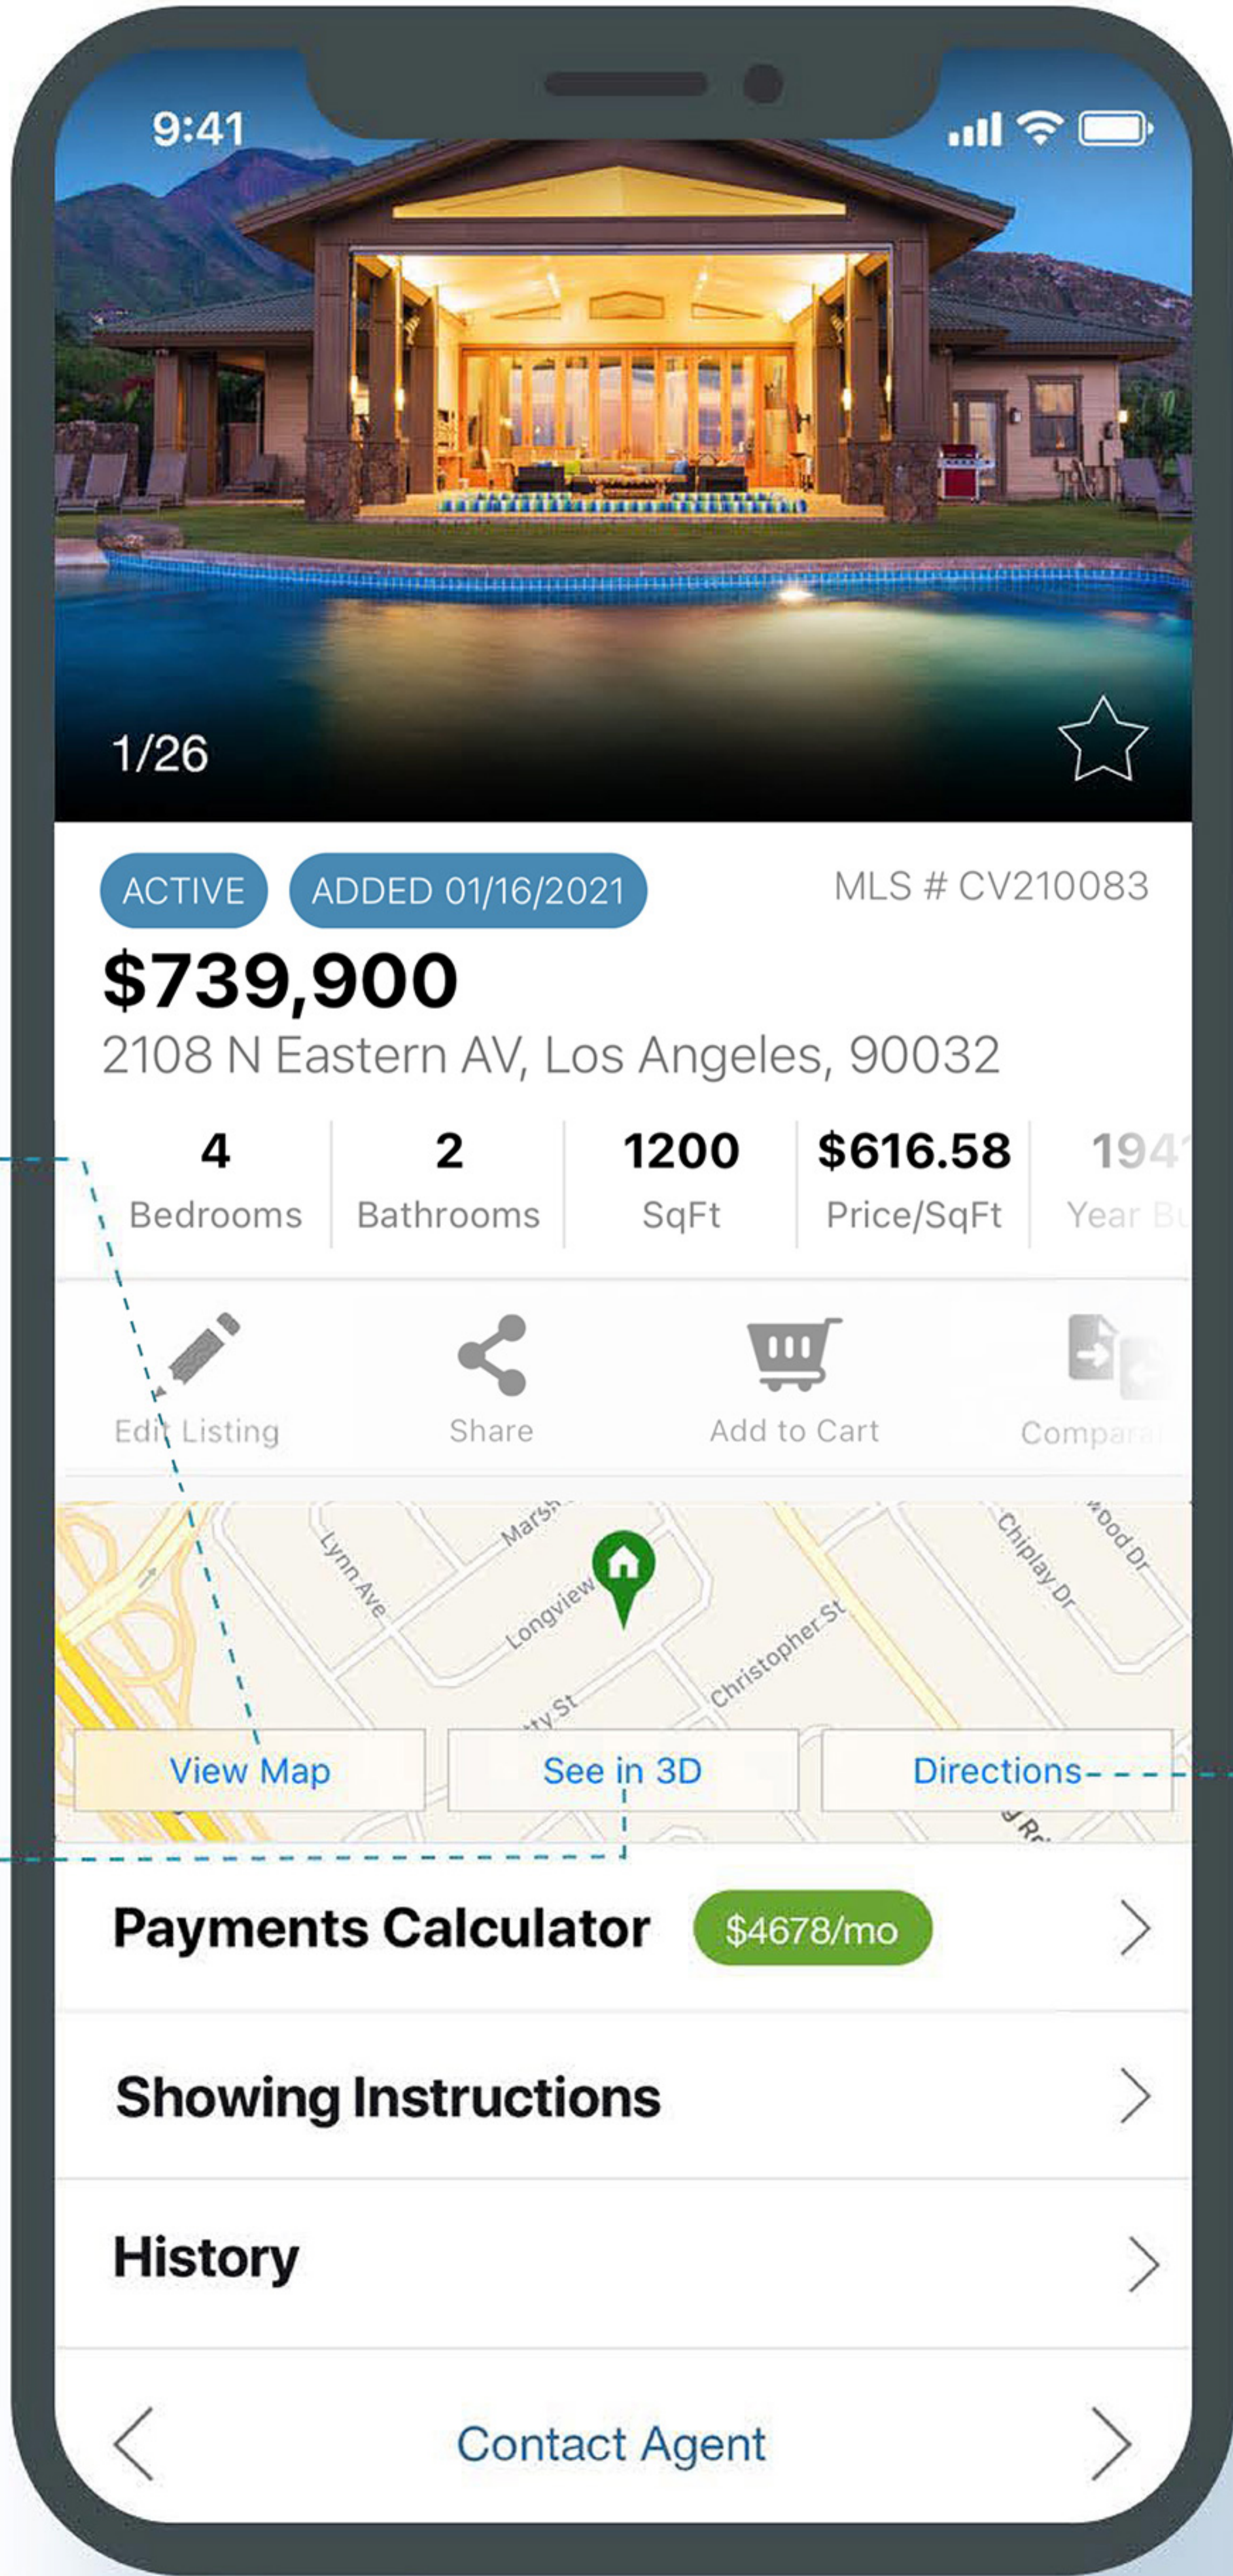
9:41

1/26

ACTIVE ADDED 01/16/2021 MLS # CV210083

$739,900

2108 N Eastern AV, Los Angeles, 90032

| 4 | 2 | 1200 | $616.58 | 194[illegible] |
|---|---|---|---|---|
| Bedrooms | Bathrooms | SqFt | Price/SqFt | Year Bu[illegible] |

Edit Listing Share Add to Cart Compara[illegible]

Lynn Ave Marsh Longview Christopher St Chiplay Dr wood Dr ty St

View Map See in 3D Directions

Payments Calculator $4678/mo

Showing Instructions

History

Contact Agent